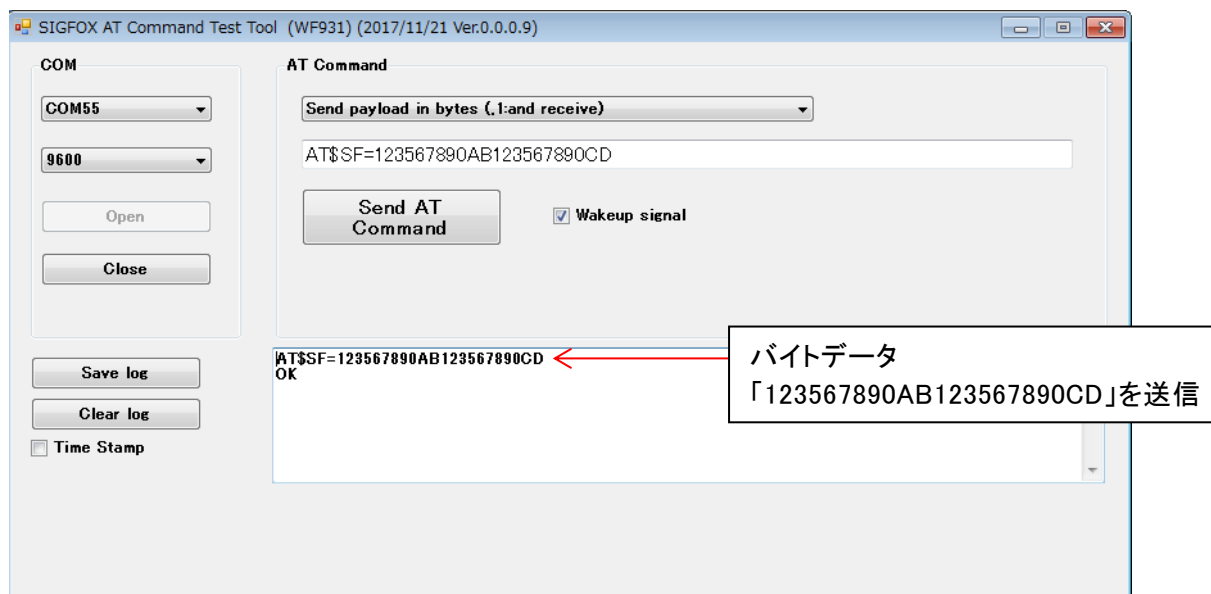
SIGFOX AT Command Test Tool (WF931) (2017/11/21 Ver.0.0.0.9)

COM

COM55

9600

Open

Close

AT Command

Send payload in bytes (,1:and receive)

AT$SF=123567890AB123567890CD

Send AT Command

Wakeup signal

Save log

Clear log

Time Stamp

AT$SF=123567890AB123567890CD
OK

バイトデータ
「123567890AB123567890CD」を送信